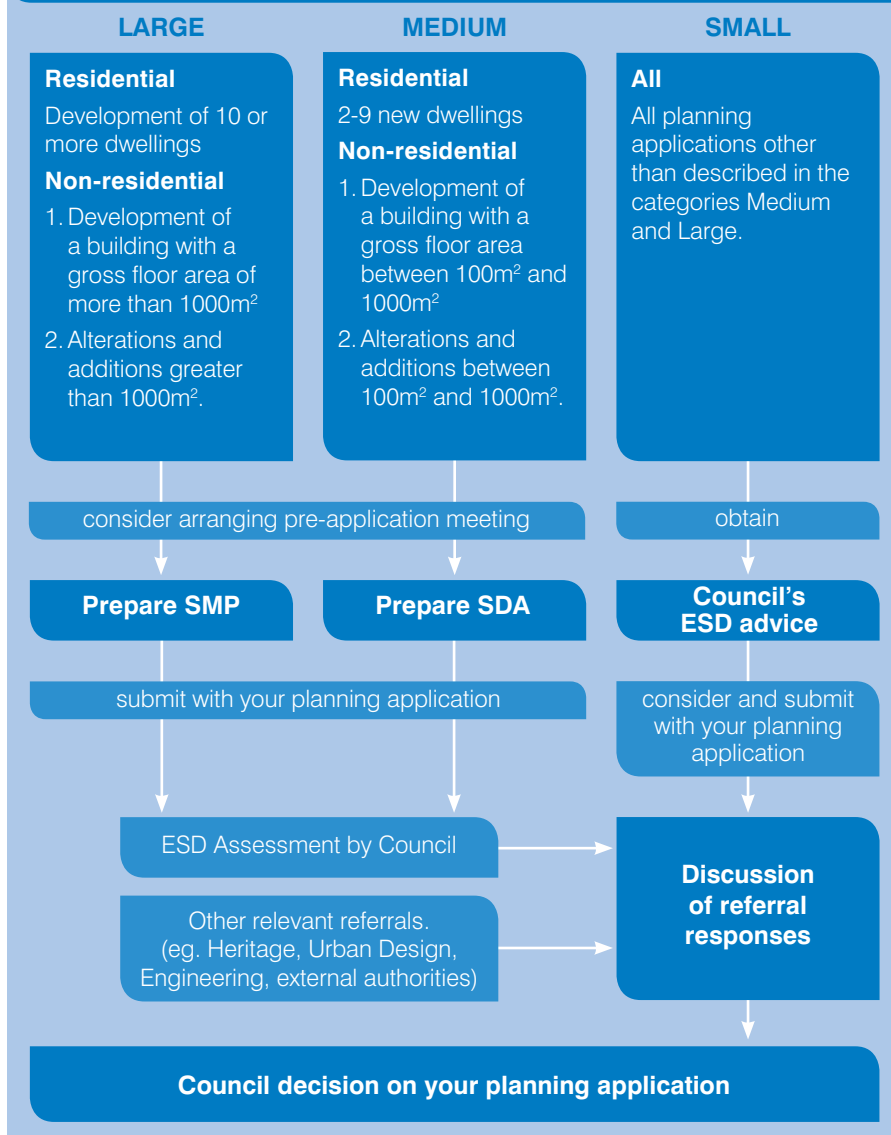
LARGE

Residential

Development of 10 or more dwellings

Non-residential

1. Development of a building with a gross floor area of more than 1000m$^2$

2. Alterations and additions greater than 1000m$^2$.

MEDIUM

Residential

2-9 new dwellings

Non-residential

1. Development of a building with a gross floor area between 100m$^2$ and 1000m$^2$

2. Alterations and additions between 100m$^2$ and 1000m$^2$.

SMALL

All

All planning applications other than described in the categories Medium and Large.

consider arranging pre-application meeting

obtain

Prepare SMP

Prepare SDA

Council's ESD advice

submit with your planning application

consider and submit with your planning application

ESD Assessment by Council

Other relevant referrals. (eg. Heritage, Urban Design, Engineering, external authorities)

Discussion of referral responses

Council decision on your planning application